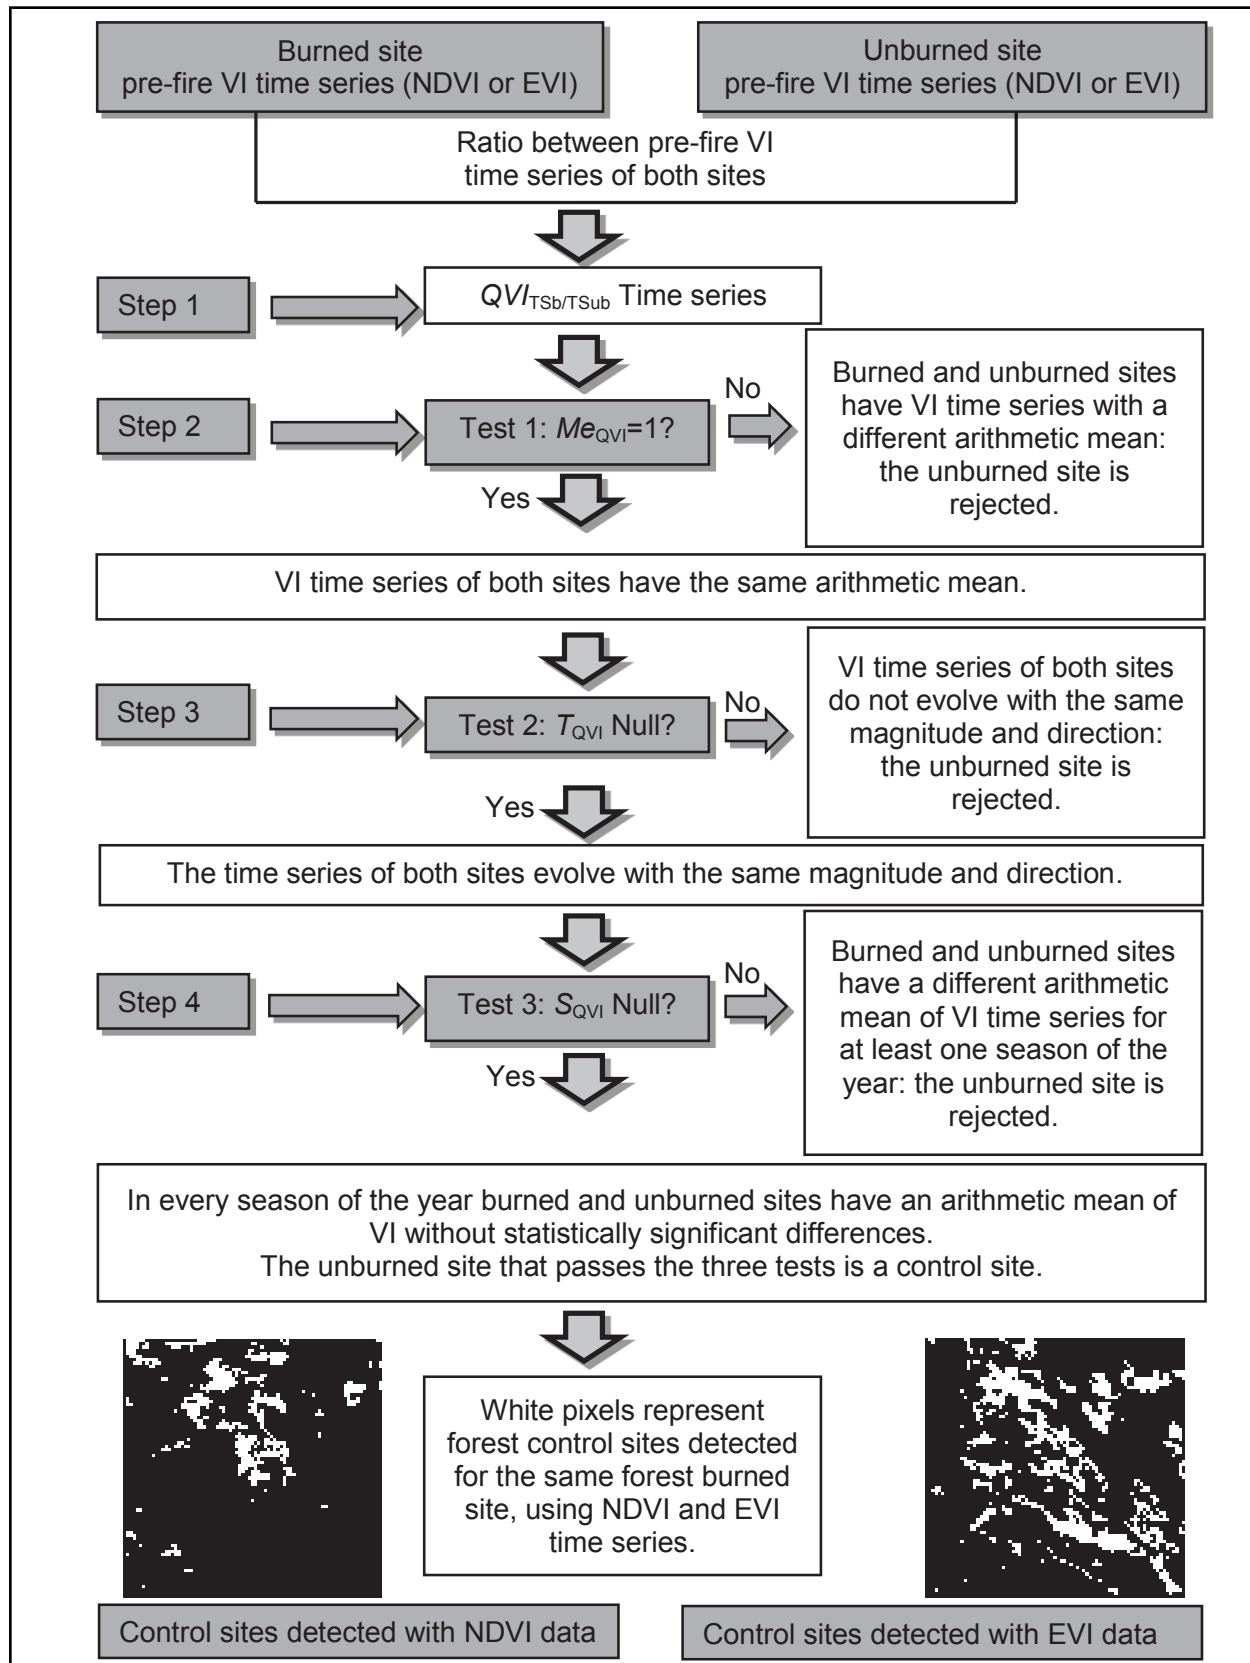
Burned site
pre-fire VI time series (NDVI or EVI)

Unburned site
pre-fire VI time series (NDVI or EVI)

Ratio between pre-fire VI time series of both sites

Step 1

$QVI_{TSb/TSub}$ Time series

Step 2

Test 1: $Me_{QVI}$=1?

No

Burned and unburned sites have VI time series with a different arithmetic mean: the unburned site is rejected.

Yes

VI time series of both sites have the same arithmetic mean.

Step 3

Test 2: $T_{QVI}$ Null?

No

VI time series of both sites do not evolve with the same magnitude and direction: the unburned site is rejected.

Yes

The time series of both sites evolve with the same magnitude and direction.

Step 4

Test 3: $S_{QVI}$ Null?

No

Burned and unburned sites have a different arithmetic mean of VI time series for at least one season of the year: the unburned site is rejected.

Yes

In every season of the year burned and unburned sites have an arithmetic mean of VI without statistically significant differences.
The unburned site that passes the three tests is a control site.

White pixels represent forest control sites detected for the same forest burned site, using NDVI and EVI time series.

Control sites detected with NDVI data

Control sites detected with EVI data